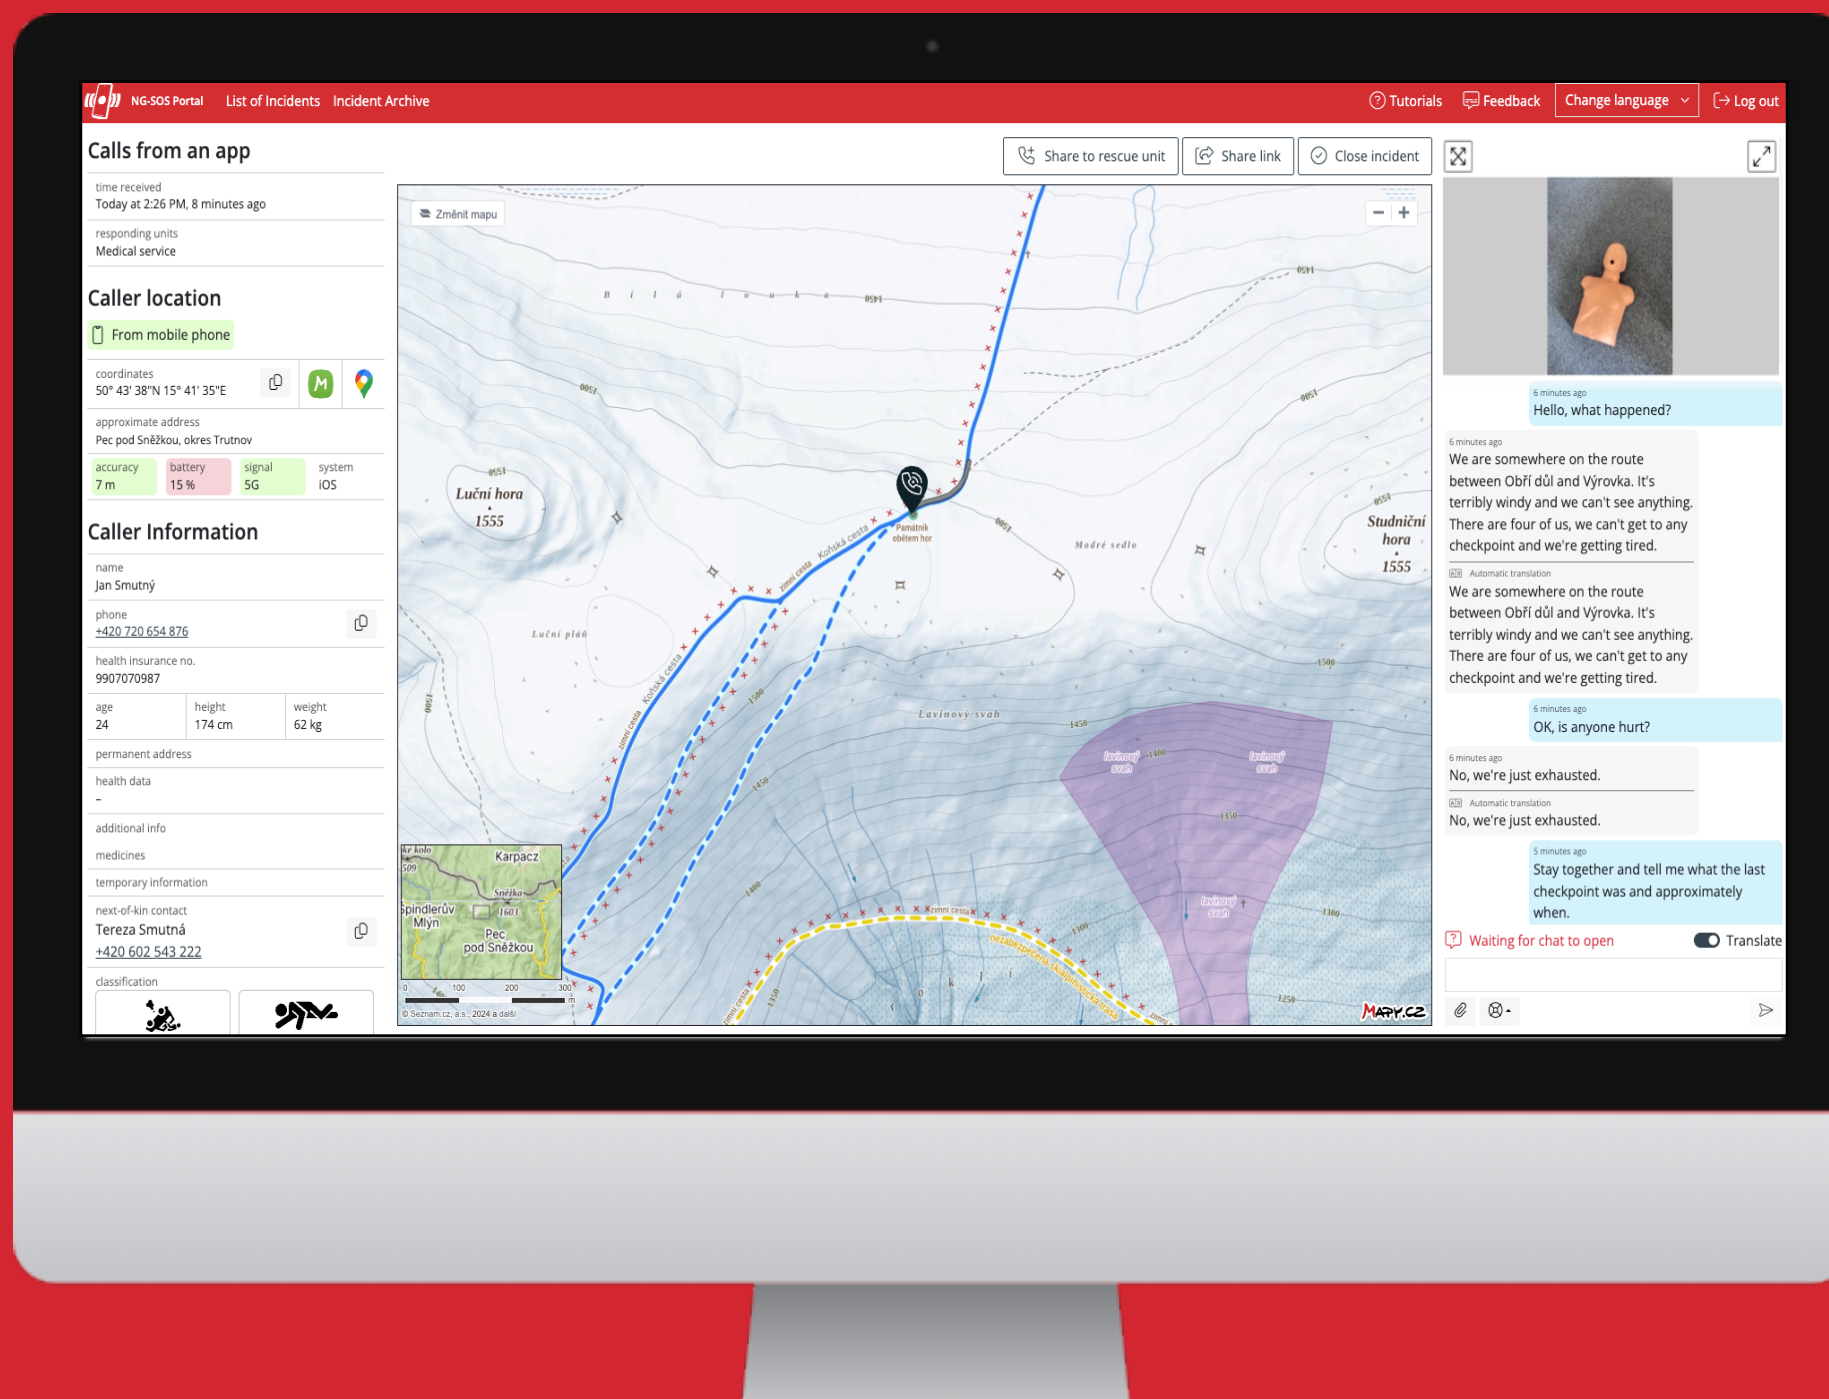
NG-SOS Portal List of Incidents Incident Archive

Tutorials Feedback Change language Log out

Calls from an app

Share to rescue unit Share link Close incident

time received
Today at 2:26 PM, 8 minutes ago

responding units
Medical service

Caller location

From mobile phone

coordinates
50° 43' 38"N 15° 41' 35"E

approximate address
Pec pod Sněžkou, okres Trutnov

| accuracy | battery | signal | system |
|---|---|---|---|
| 7 m | 15 % | 5G | iOS |

Caller Information

name
Jan Smutný

phone
+420 720 654 876

health insurance no.
9907070987

| age | height | weight |
|---|---|---|
| 24 | 174 cm | 62 kg |

permanent address

health data
–

additional info

medicines

temporary information

next-of-kin contact
Tereza Smutná
+420 602 543 222

classification

Změnit mapu

Bílá louka 1450

Luční hora 1555

Památník obětem hor

Modré sedlo

Studniční hora 1555

Luční pláň

Koňská cesta

zimní cesta

Lavinový svah

lavinový svah

Karpacz

Sněžka 1603

Špindlerův Mlýn

Pec pod Sněžkou

© Seznam.cz, a.s., 2024 a další

MAPY.CZ

6 minutes ago
Hello, what happened?

6 minutes ago
We are somewhere on the route between Obří důl and Výrovka. It's terribly windy and we can't see anything. There are four of us, we can't get to any checkpoint and we're getting tired.

Automatic translation
We are somewhere on the route between Obří důl and Výrovka. It's terribly windy and we can't see anything. There are four of us, we can't get to any checkpoint and we're getting tired.

6 minutes ago
OK, is anyone hurt?

6 minutes ago
No, we're just exhausted.

Automatic translation
No, we're just exhausted.

5 minutes ago
Stay together and tell me what the last checkpoint was and approximately when.

Waiting for chat to open

Translate